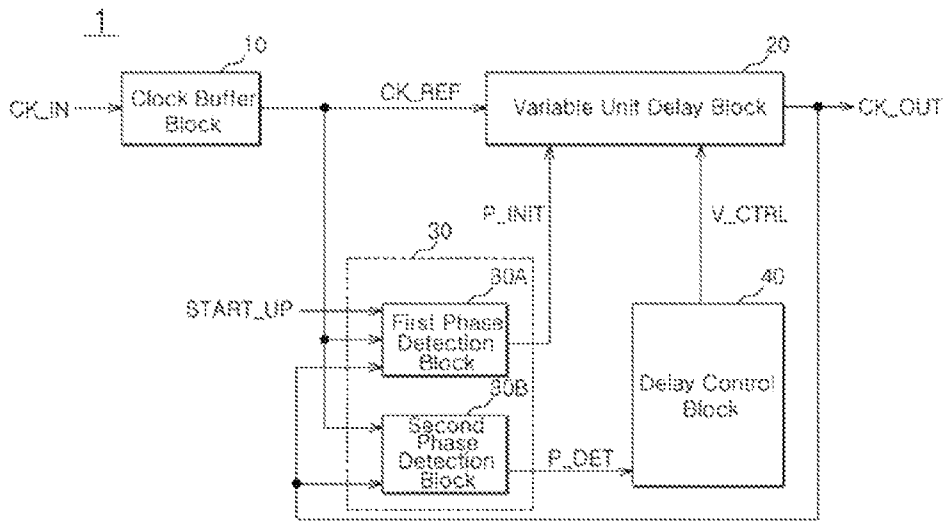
1

10

CK_IN

Clock Buffer Block

CK_REF

20

Variable Unit Delay Block

CK_OUT

P_INIT

V_CTRL

30

30A

40

START_UP

First Phase Detection Block

Delay Control Block

30B

Second Phase Detection Block

P_DET